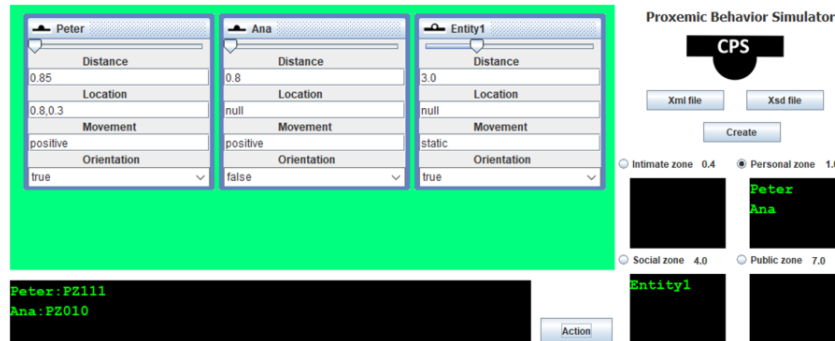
Peter

Distance

0.85

Location

0.8,0.3

Movement

positive

Orientation

true

Ana

Distance

0.8

Location

null

Movement

positive

Orientation

false

Entity1

Distance

3.0

Location

null

Movement

static

Orientation

true

Proxemic Behavior Simulator

CPS

Xml file

Xsd file

Create

Intimate zone 0.4

Personal zone 1.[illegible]

Peter
Ana

Social zone 4.0

Public zone 7.0

Entity1

Peter:PZ111
Ana:PZ010

Action